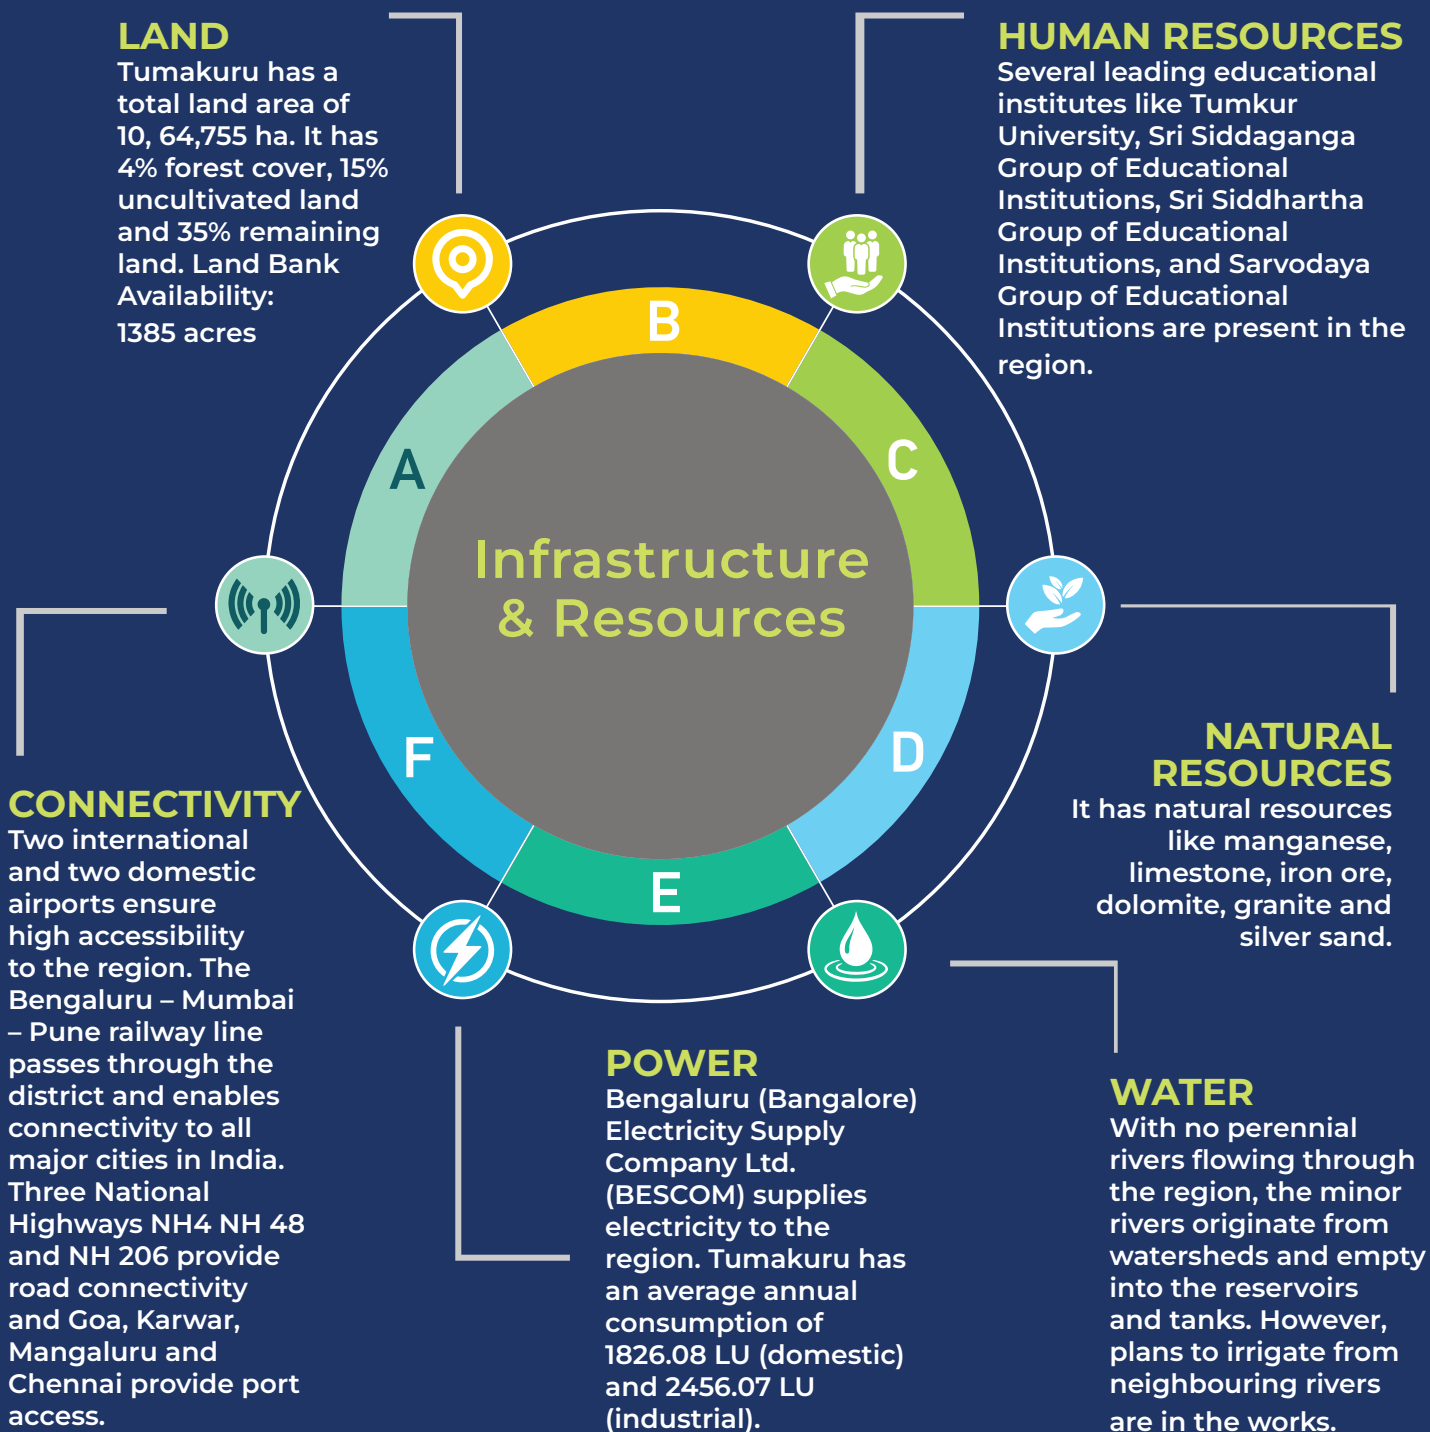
LAND
Tumakuru has a total land area of 10, 64,755 ha. It has 4% forest cover, 15% uncultivated land and 35% remaining land. Land Bank Availability:
1385 acres

HUMAN RESOURCES
Several leading educational institutes like Tumkur University, Sri Siddaganga Group of Educational Institutions, Sri Siddhartha Group of Educational Institutions, and Sarvodaya Group of Educational Institutions are present in the region.

B

A

C

Infrastructure & Resources

F

D

E

NATURAL RESOURCES
It has natural resources like manganese, limestone, iron ore, dolomite, granite and silver sand.

CONNECTIVITY
Two international and two domestic airports ensure high accessibility to the region. The Bengaluru – Mumbai – Pune railway line passes through the district and enables connectivity to all major cities in India. Three National Highways NH4 NH 48 and NH 206 provide road connectivity and Goa, Karwar, Mangaluru and Chennai provide port access.

POWER
Bengaluru (Bangalore) Electricity Supply Company Ltd. (BESCOM) supplies electricity to the region. Tumakuru has an average annual consumption of 1826.08 LU (domestic) and 2456.07 LU (industrial).

WATER
With no perennial rivers flowing through the region, the minor rivers originate from watersheds and empty into the reservoirs and tanks. However, plans to irrigate from neighbouring rivers are in the works.